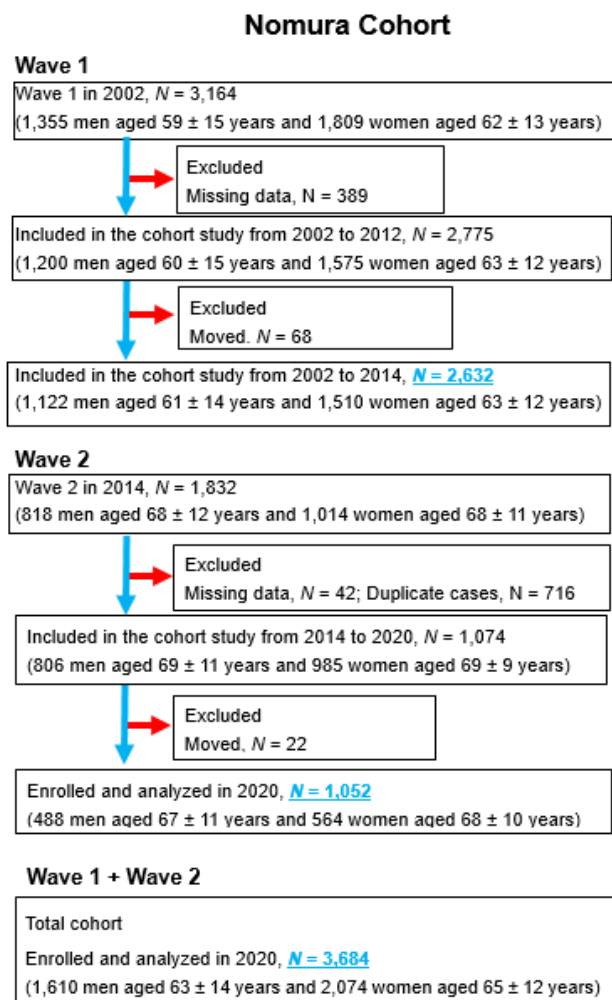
Nomura Cohort

Wave 1

Wave 1 in 2002, $N$ = 3,164
(1,355 men aged 59 ± 15 years and 1,809 women aged 62 ± 13 years)

Excluded
Missing data, N = 389

Included in the cohort study from 2002 to 2012, $N$ = 2,775
(1,200 men aged 60 ± 15 years and 1,575 women aged 63 ± 12 years)

Excluded
Moved. $N$ = 68

Included in the cohort study from 2002 to 2014, $N$ = 2,632
(1,122 men aged 61 ± 14 years and 1,510 women aged 63 ± 12 years)

Wave 2

Wave 2 in 2014, $N$ = 1,832
(818 men aged 68 ± 12 years and 1,014 women aged 68 ± 11 years)

Excluded
Missing data, $N$ = 42; Duplicate cases, N = 716

Included in the cohort study from 2014 to 2020, $N$ = 1,074
(806 men aged 69 ± 11 years and 985 women aged 69 ± 9 years)

Excluded
Moved, $N$ = 22

Enrolled and analyzed in 2020, $N$ = 1,052
(488 men aged 67 ± 11 years and 564 women aged 68 ± 10 years)

Wave 1 + Wave 2

Total cohort
Enrolled and analyzed in 2020, $N$ = 3,684
(1,610 men aged 63 ± 14 years and 2,074 women aged 65 ± 12 years)